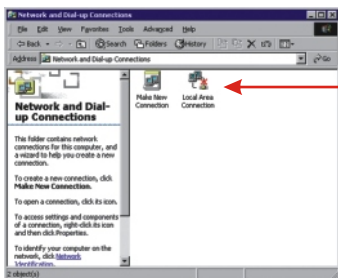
Network and Dial-up Connections

File Edit View Favorites Tools Advanced Help

Back Search Folders History

Address Network and Dial-up Connections Go

Network and Dial-up Connections

This folder contains network connections for this computer, and a wizard to help you create a new connection.

To create a new connection, click Make New Connection.

To open a connection, click its icon.

To access settings and components of a connection, right-click its icon and then click Properties.

To identify your computer on the network, click Network Identification.

Make New Connection

Local Area Connection

2 object(s)